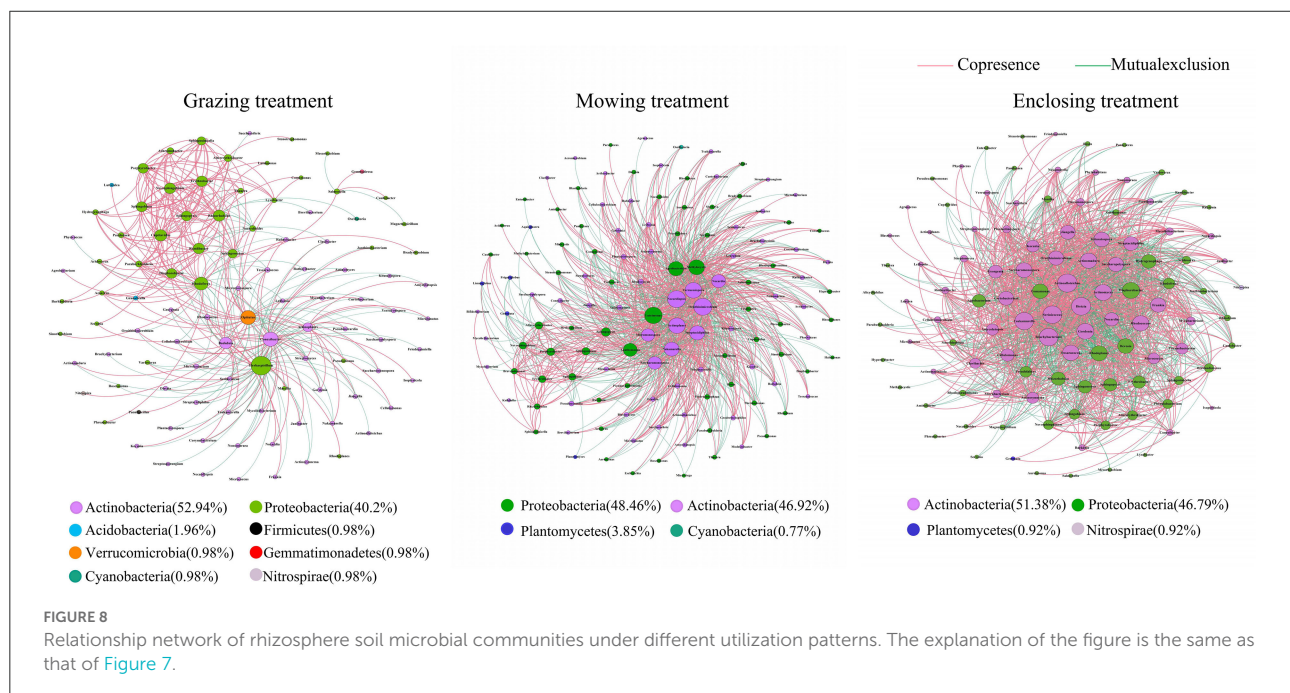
Copresence Mutualexclusion

Grazing treatment

Mowing treatment

Enclosing treatment

Actinobacteria(52.94%) Proteobacteria(40.2%)
Acidobacteria(1.96%) Firmicutes(0.98%)
Verrucomicrobia(0.98%) Gemmatimonadetes(0.98%)
Cyanobacteria(0.98%) Nitrospirae(0.98%)

Proteobacteria(48.46%) Actinobacteria(46.92%)
Plantomycetes(3.85%) Cyanobacteria(0.77%)

Actinobacteria(51.38%) Proteobacteria(46.79%)
Plantomycetes(0.92%) Nitrospirae(0.92%)

FIGURE 8
Relationship network of rhizosphere soil microbial communities under different utilization patterns. The explanation of the figure is the same as that of Figure 7.